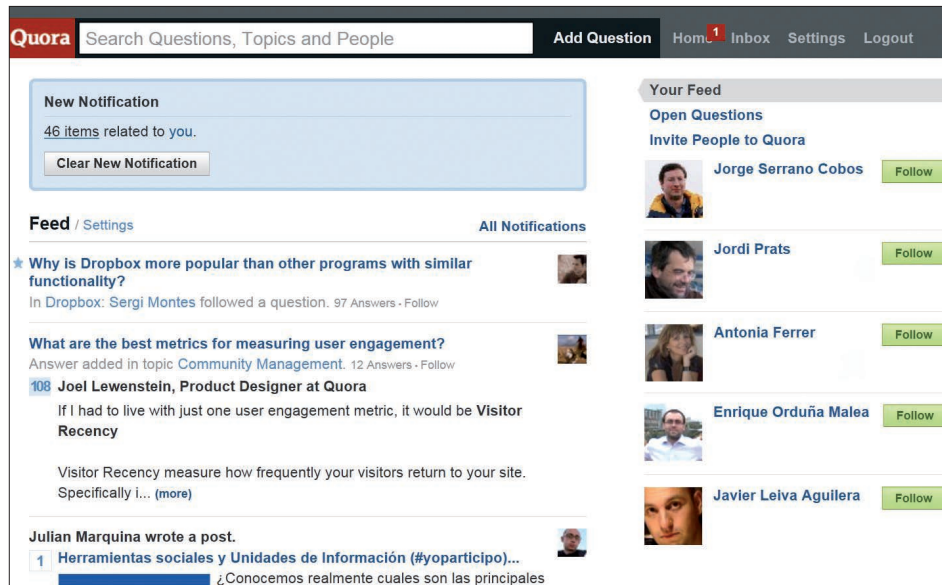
Quora Search Questions, Topics and People

Add Question Home 1 Inbox Settings Logout

New Notification

46 items related to you.

Clear New Notification

Feed / Settings

All Notifications

Why is Dropbox more popular than other programs with similar functionality?

In Dropbox: Sergi Montes followed a question. 97 Answers · Follow

What are the best metrics for measuring user engagement?

Answer added in topic Community Management. 12 Answers · Follow

108 Joel Lewenstein, Product Designer at Quora

If I had to live with just one user engagement metric, it would be Visitor Recency

Visitor Recency measure how frequently your visitors return to your site. Specifically i... (more)

Julian Marquina wrote a post.

1 Herramientas sociales y Unidades de Información (#yoparticipo)...

¿Conocemos realmente cuales son las principales

Your Feed

Open Questions

Invite People to Quora

Jorge Serrano Cobos Follow

Jordi Prats Follow

Antonia Ferrer Follow

Enrique Orduña Malea Follow

Javier Leiva Aguilera Follow